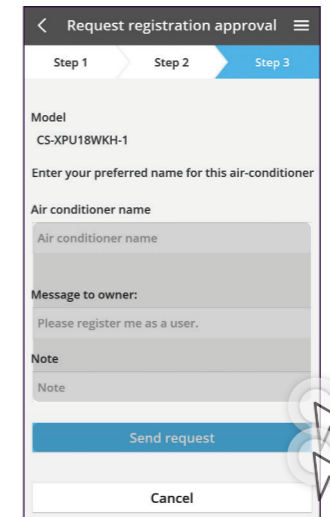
Request registration approval

Step 1
Step 2
Step 3

Model
CS-XPU18WKH-1

Enter your preferred name for this air-conditioner

Air conditioner name
Air conditioner name

Message to owner:
Please register me as a user.

Note
Note

Send request

Cancel